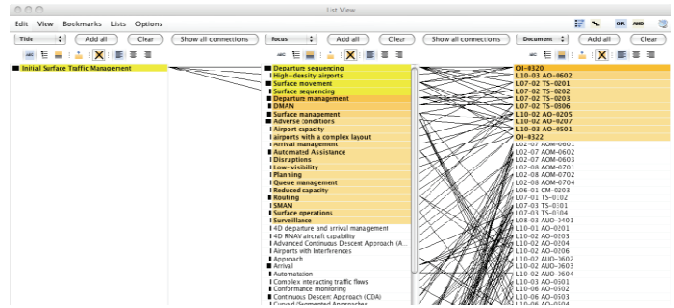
List View

Edit View Bookmarks Lists Options

OK AND

Title | Add all | Clear | Show all connections | Focus | Add all | Clear | Show all connections | Documen | Add all | Clear

Initial Surface Traffic Management

Departure sequencing
High-density airports
Surface movement
Surface sequencing
Departure management
DMAN
Surface management
Adverse conditions
Airport capacity
Airports with a complex layout
Arrival management
Automated Assistance
Disruptions
Low-visibility
Planning
Queue management
Reduced capacity
Routing
SMAN
Surface operations
Surveillance
4D departure and arrival management
4D RNAV aircraft capability
Advanced Continuous Descent Approach (A...
Airports with Interferences
Approach
Arrival
Automation
Complex interacting traffic flows
Conformance monitoring
Continuous Descent Approach (CDA)
Curved/Segmented Approaches

OI-4320
L10-03 AO-0602
L07-02 TS-0201
L07-02 TS-0202
L07-02 TS-0203
L07-02 TS-0506
L10-02 AO-0205
L07-02 TS-0207
L10-03 AO-0501
OI-4322
L02-07 AOM-0602
L02-07 AOM-0603
L02-08 AOM-0701
L02-08 AOM-0702
L02-08 AOM-0703
L06-01 CM-0203
L07-01 TS-0102
L07-01 TS-0103
L07-03 TS-0104
L10-02 AUO-3601
L10-02 AO-0201
L10-02 AO-0203
L10-02 AO-0204
L10-02 AO-0205
L10-02 AUO-3602
L10-02 AUO-3603
L10-03 AO-0601
L10-03 AO-0602
L10-05 AO-0502
L10-06 AO-0503
L10-06 AO-0501